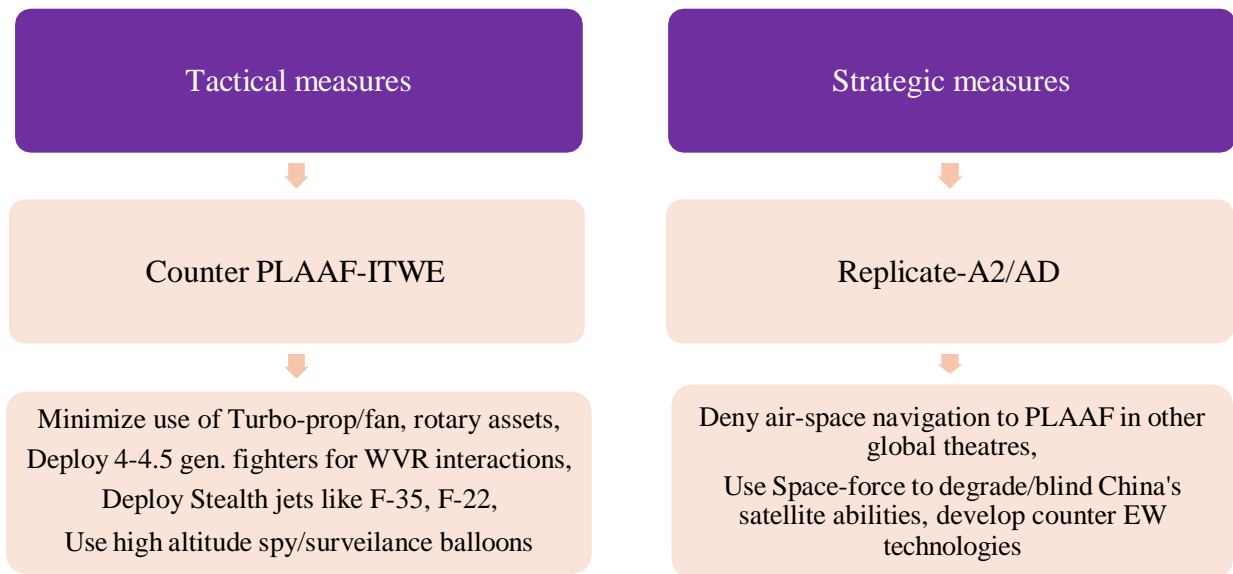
Tactical measures

Counter PLAAF-ITWE

Minimize use of Turbo-prop/fan, rotary assets,
Deploy 4-4.5 gen. fighters for WVR interactions,
Deploy Stealth jets like F-35, F-22,
Use high altitude spy/surveilance balloons

Strategic measures

Replicate-A2/AD

Deny air-space navigation to PLAAF in other global theatres,
Use Space-force to degrade/blind China's satellite abilities, develop counter EW technologies